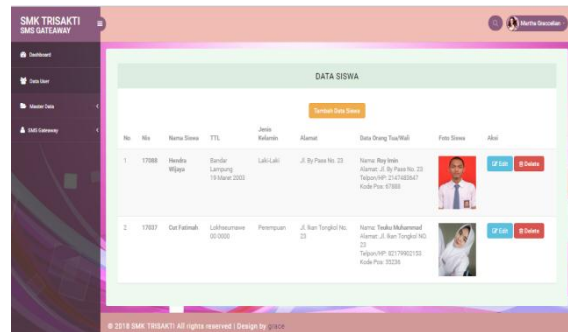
SMK TRISAKTI
SMS GATEWAY

Martha Oscadian

Dashboard
Data User
Master Data
SMS Gateway

DATA SISWA

Tambah Data Siswa

| No. | Nis | Nama Siswa | TTL | Jenis Kelamin | Alamat | Data Orang Tua/Wali | Foto Siswa | Aksi |
|---|---|---|---|---|---|---|---|---|
| 1 | 17088 | Hendra Wijaya | Bandar Lampung 19 Maret 2002 | Laki-Laki | Jl. By Pass No. 23 | Nama: Roy Irnin Alamat: Jl. By Pass No. 23 Telpon/HP: 2147483647 Kode Pos: 67888 | | Edit Delete |
| 2 | 17037 | Dat Fatimah | Lokhesumawe 00 0000 | Perempuan | Jl. Iken Tongkol No. 23 | Nama: Teuku Muhammad Alamat: Jl. Iken Tongkol NO. 23 Telpon/HP: 82179902150 Kode Pos: 55238 | | Edit Delete |

© 2018 SMK TRISAKTI All rights reserved | Design by grace